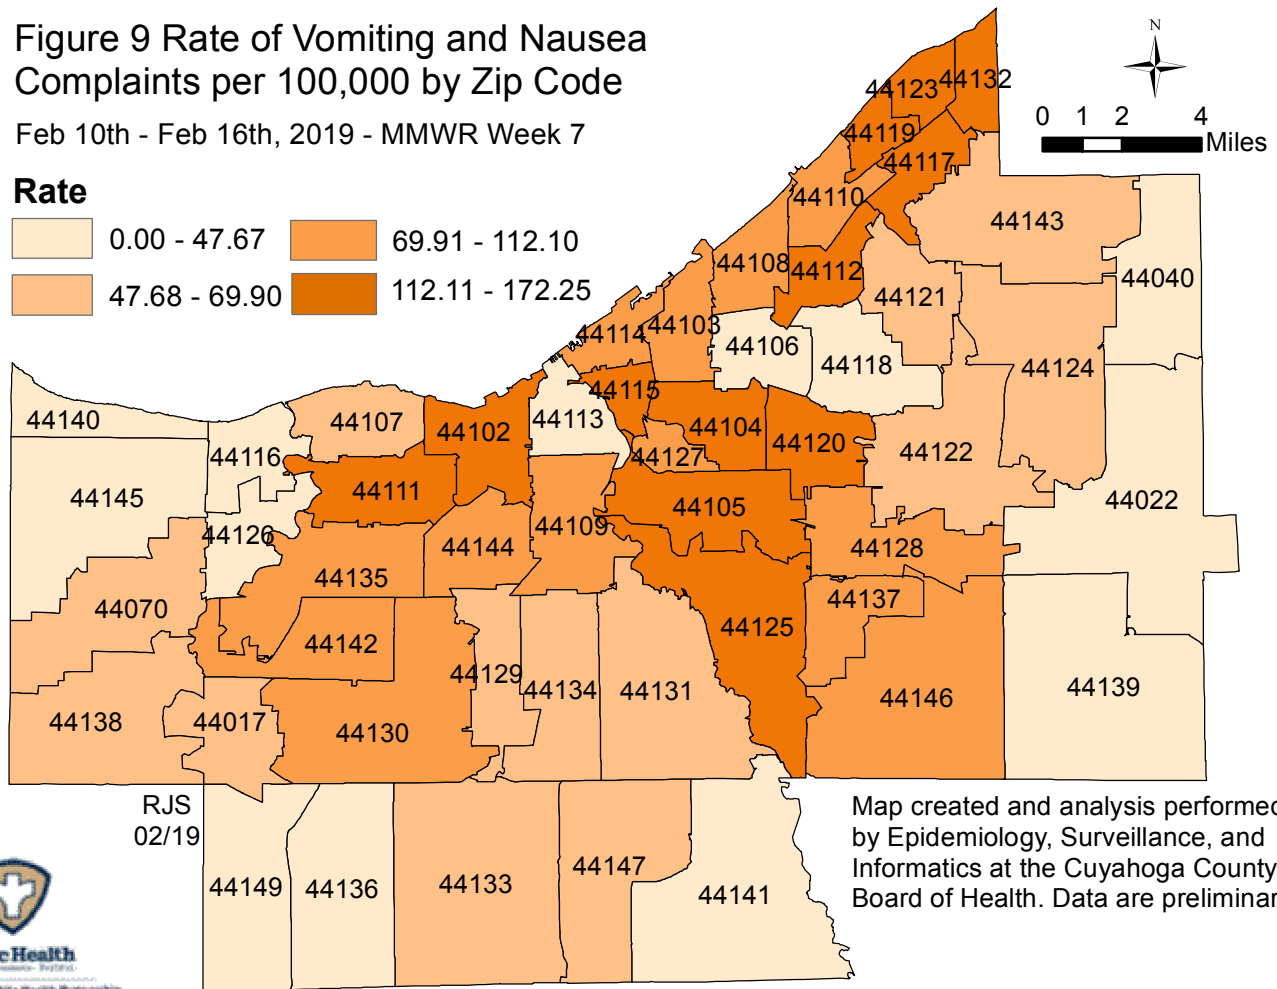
Figure 9 Rate of Vomiting and Nausea Complaints per 100,000 by Zip Code

Feb 10th - Feb 16th, 2019 - MMWR Week 7

Rate

0.00 - 47.67

47.68 - 69.90

69.91 - 112.10

112.11 - 172.25

N

0 1 2 4 Miles

44123 44132 44119 44117 44110 44143 44108 44112 44040 44121 44114 44103 44106 44118 44124 44115 44140 44107 44102 44113 44104 44120 44122 44116 44127 44145 44111 44105 44022 44126 44109 44144 44128 44135 44137 44070 44125 44142 44129 44134 44131 44139 44146 44138 44017 44130

RJS 02/19

44149 44136 44133 44147 44141

Map created and analysis performed by Epidemiology, Surveillance, and Informatics at the Cuyahoga County Board of Health. Data are preliminar

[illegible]Health